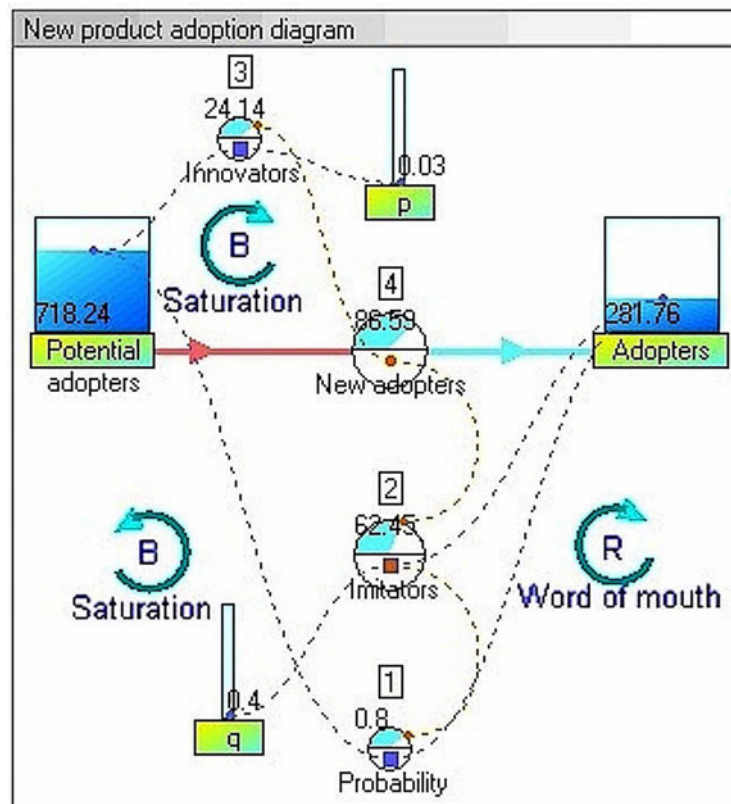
New product adoption diagram

3
24.14
Innovators

0.03
p

B
Saturation

718.24
Potential adopters

4
86.59
New adopters

281.76
Adopters

2
62.45
Imitators

B
Saturation

R
Word of mouth

0.4
q

1
0.8
Probability